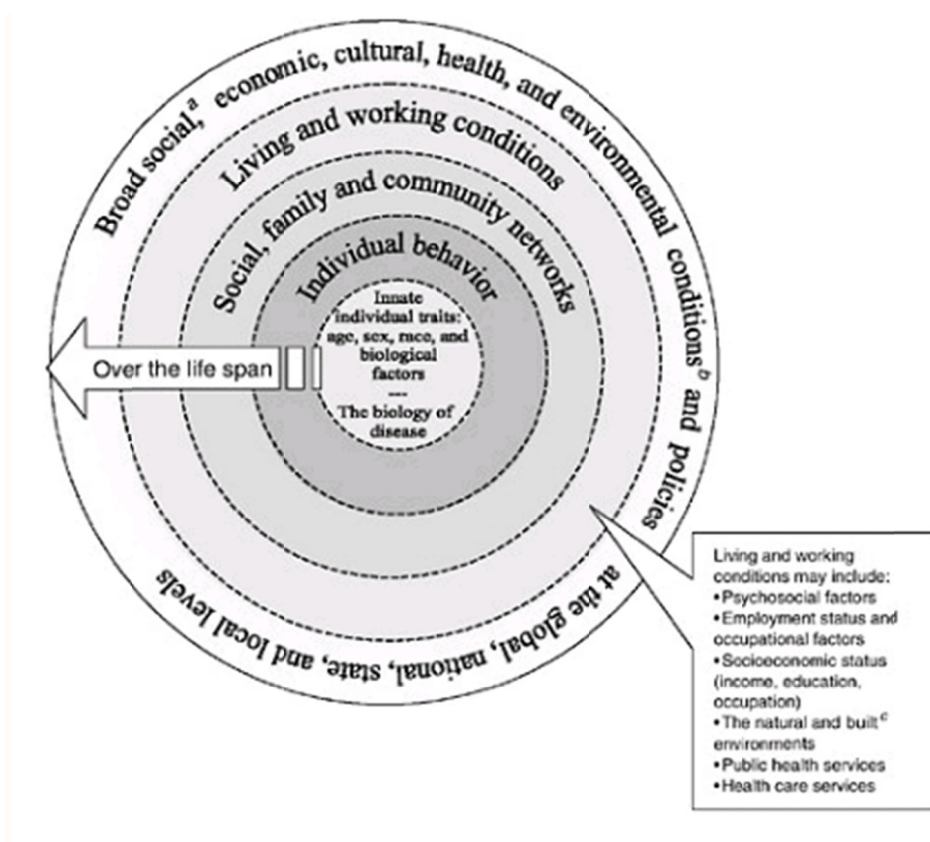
Broad social,$^a$ economic, cultural, health, and environmental conditions$^b$ and policies at the global, national, state, and local levels

Living and working conditions

Social, family and community networks

Individual behavior

Innate individual traits: age, sex, race, and biological factors
---
The biology of disease

Over the life span

Living and working conditions may include:
• Psychosocial factors
• Employment status and occupational factors
• Socioeconomic status (income, education, occupation)
• The natural and built$^c$ environments
• Public health services
• Health care services